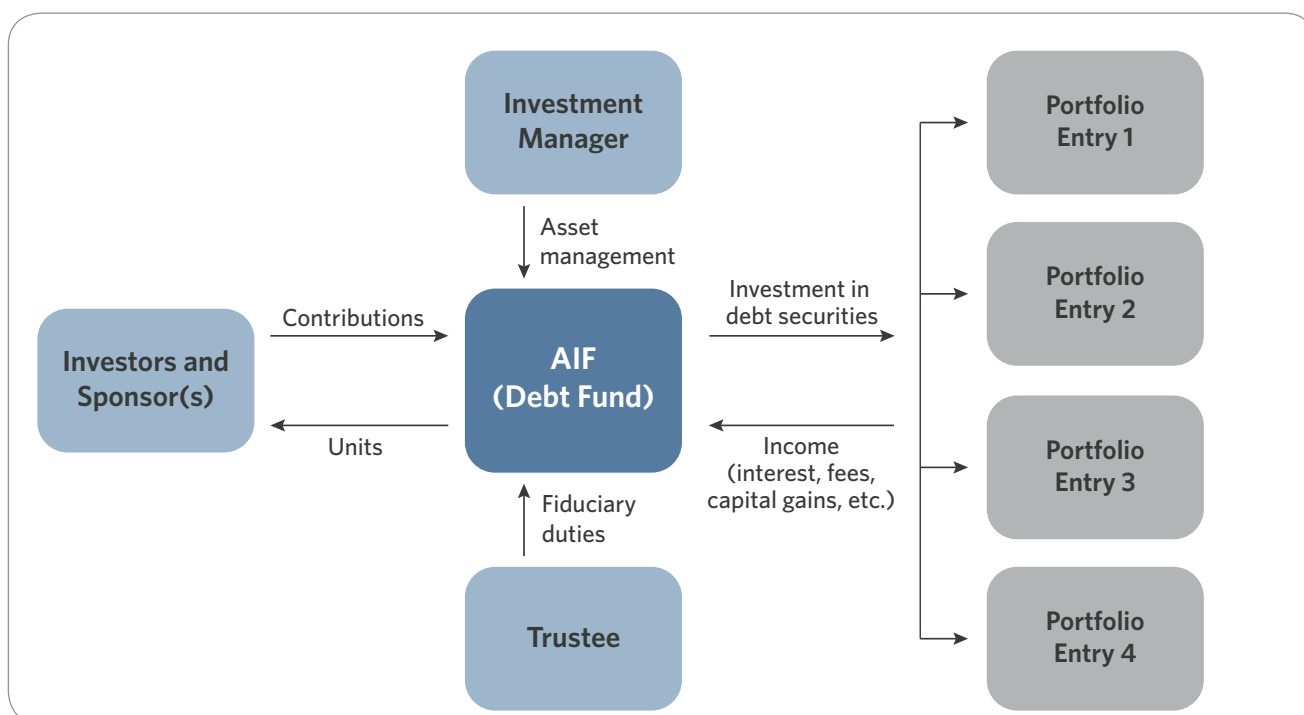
Investment Manager

Asset management

Portfolio Entry 1

Portfolio Entry 2

Portfolio Entry 3

Portfolio Entry 4

Investors and Sponsor(s)

Contributions

Units

AIF (Debt Fund)

Investment in debt securities

Income (interest, fees, capital gains, etc.)

Fiduciary duties

Trustee